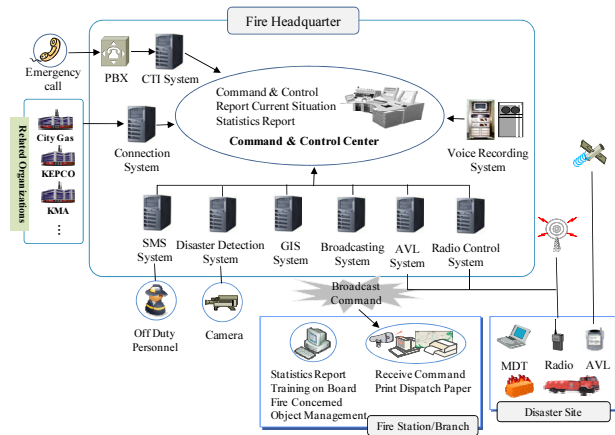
Fire Headquarter

Emergency call

PBX

CTI System

Command & Control
Report Current Situation
Statistics Report

Command & Control Center

Related Organizations

City Gas

KEPCO

KMA

⋮

Connection System

Voice Recording System

SMS System

Disaster Detection System

GIS System

Broadcasting System

AVL System

Radio Control System

Off Duty Personnel

Camera

Broadcast Command

Statistics Report
Training on Board
Fire Concerned
Object Management

Receive Command
Print Dispatch Paper

Fire Station/Branch

MDT

Radio

AVL

Disaster Site